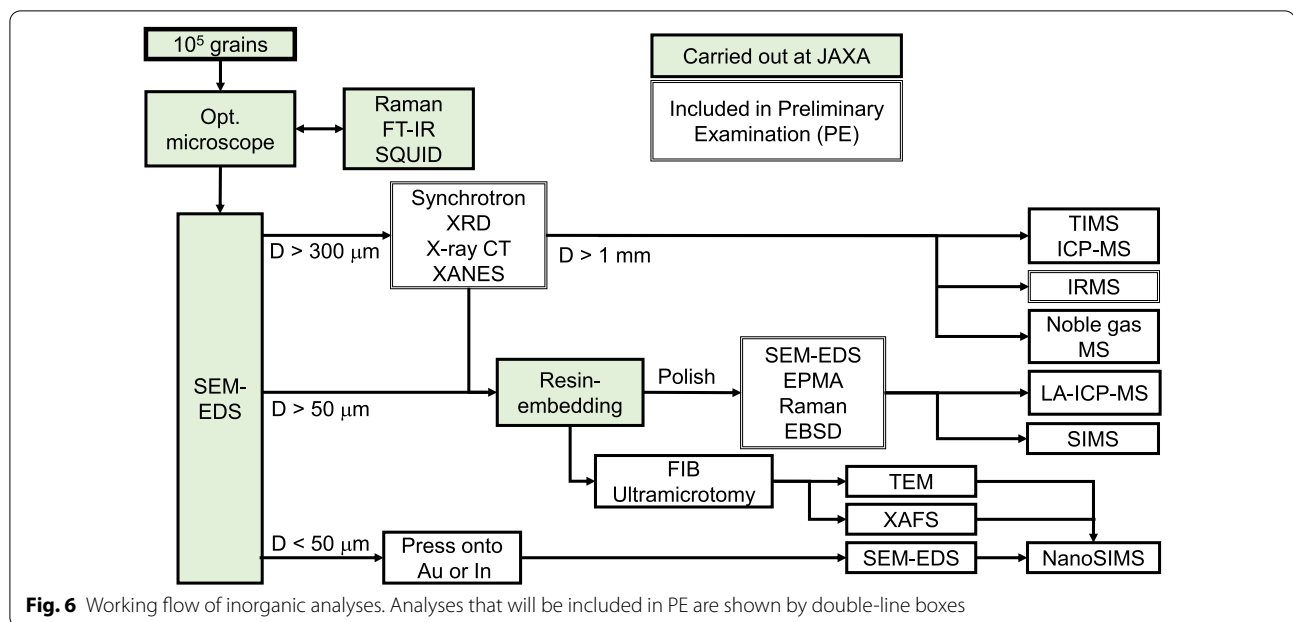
$10^5$ grains

Carried out at JAXA

Included in Preliminary Examination (PE)

Opt. microscope

Raman FT-IR SQUID

SEM-EDS

D > 300 $\mu$m

Synchrotron XRD X-ray CT XANES

D > 1 mm

TIMS ICP-MS

IRMS

Noble gas MS

D > 50 $\mu$m

Resin-embedding

Polish

SEM-EDS EPMA Raman EBSD

LA-ICP-MS

SIMS

FIB Ultramicrotomy

TEM

XAFS

D < 50 $\mu$m

Press onto Au or In

SEM-EDS

NanoSIMS

**Fig. 6** Working flow of inorganic analyses. Analyses that will be included in PE are shown by double-line boxes